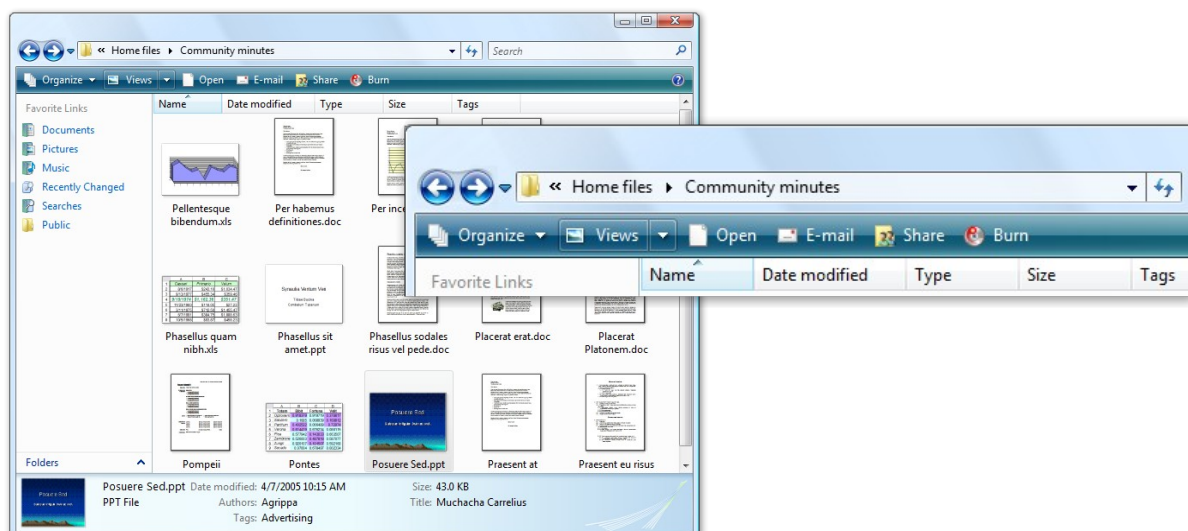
« Home files ▸ Community minutes

Search

Organize ▾ Views ▾ Open E-mail Share Burn

Favorite Links

Documents
Pictures
Music
Recently Changed
Searches
Public

Name Date modified Type Size Tags

Pellentesque bibendum.xls

Per habemus definitiones.doc

Per ince

Phasellus quam nibh.xls

Phasellus sit amet.ppt

Phasellus sodales risus vel pede.doc

Placerat erat.doc

Placerat Platonem.doc

Pompeii

Pontes

Posuere Sed.ppt

Praesent at

Praesent eu risus

Folders

Posuere Sed.ppt Date modified: 4/7/2005 10:15 AM Size: 43.0 KB
PPT File Authors: Agrippa Title: Muchacha Carrelius
Tags: Advertising

« Home files ▸ Community minutes

Organize ▾ Views ▾ Open E-mail Share Burn

Favorite Links

Name Date modified Type Size Tags